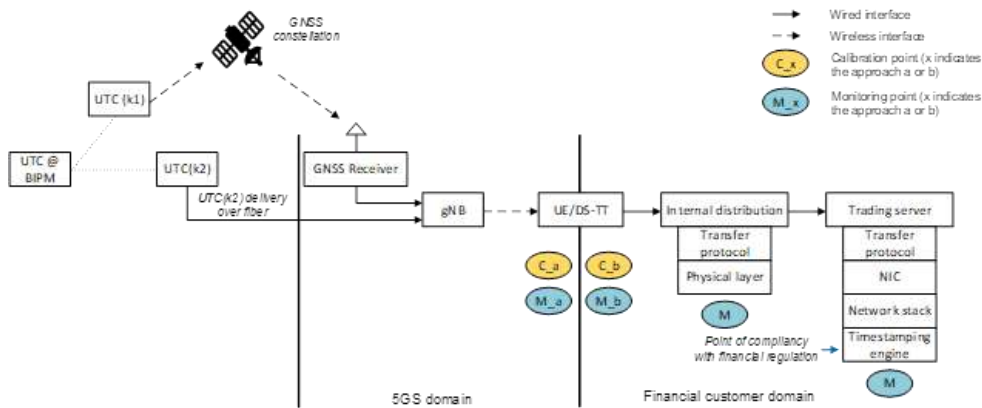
GNSS constellation

Wired interface

Wireless interface

C_x

Calibration point (x indicates the approach a or b)

M_x

Monitoring point (x indicates the approach a or b)

UTC (k1)

UTC @ BIPM

UTC(k2)

UTC(k2) delivery over fiber

GNSS Receiver

gNB

UE/DS-TT

Internal distribution

Transfer protocol

Physical layer

Trading server

Transfer protocol

NIC

Network stack

Timestamping engine

C_a

C_b

M_a

M_b

M

Point of compliancy with financial regulation

M

5GS domain

Financial customer domain